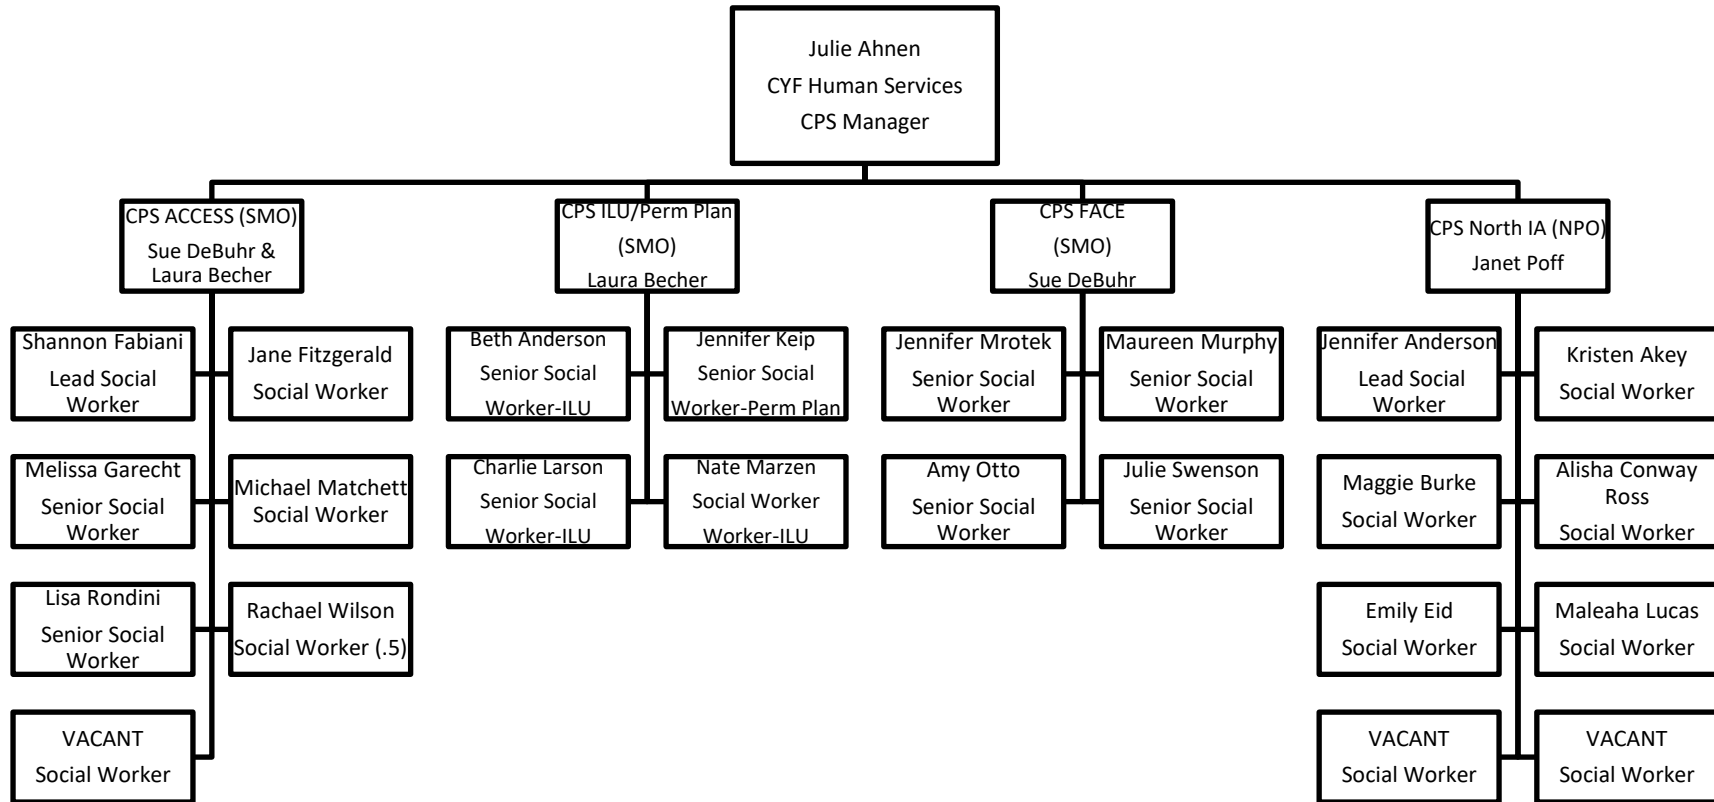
Julie Ahnen
CYF Human Services
CPS Manager

CPS ACCESS (SMO)
Sue DeBuhr & Laura Becher

Shannon Fabiani
Lead Social Worker

Jane Fitzgerald
Social Worker

Melissa Garecht
Senior Social Worker

Michael Matchett
Social Worker

Lisa Rondini
Senior Social Worker

Rachael Wilson
Social Worker (.5)

VACANT
Social Worker

CPS ILU/Perm Plan
(SMO)
Laura Becher

Beth Anderson
Senior Social Worker-ILU

Jennifer Keip
Senior Social Worker-Perm Plan

Charlie Larson
Senior Social Worker-ILU

Nate Marzen
Social Worker Worker-ILU

CPS FACE
(SMO)
Sue DeBuhr

Jennifer Mrotek
Senior Social Worker

Maureen Murphy
Senior Social Worker

Amy Otto
Senior Social Worker

Julie Swenson
Senior Social Worker

CPS North IA (NPO)
Janet Poff

Jennifer Anderson
Lead Social Worker

Kristen Akey
Social Worker

Maggie Burke
Social Worker

Alisha Conway Ross
Social Worker

Emily Eid
Social Worker

Maleaha Lucas
Social Worker

VACANT
Social Worker

VACANT
Social Worker